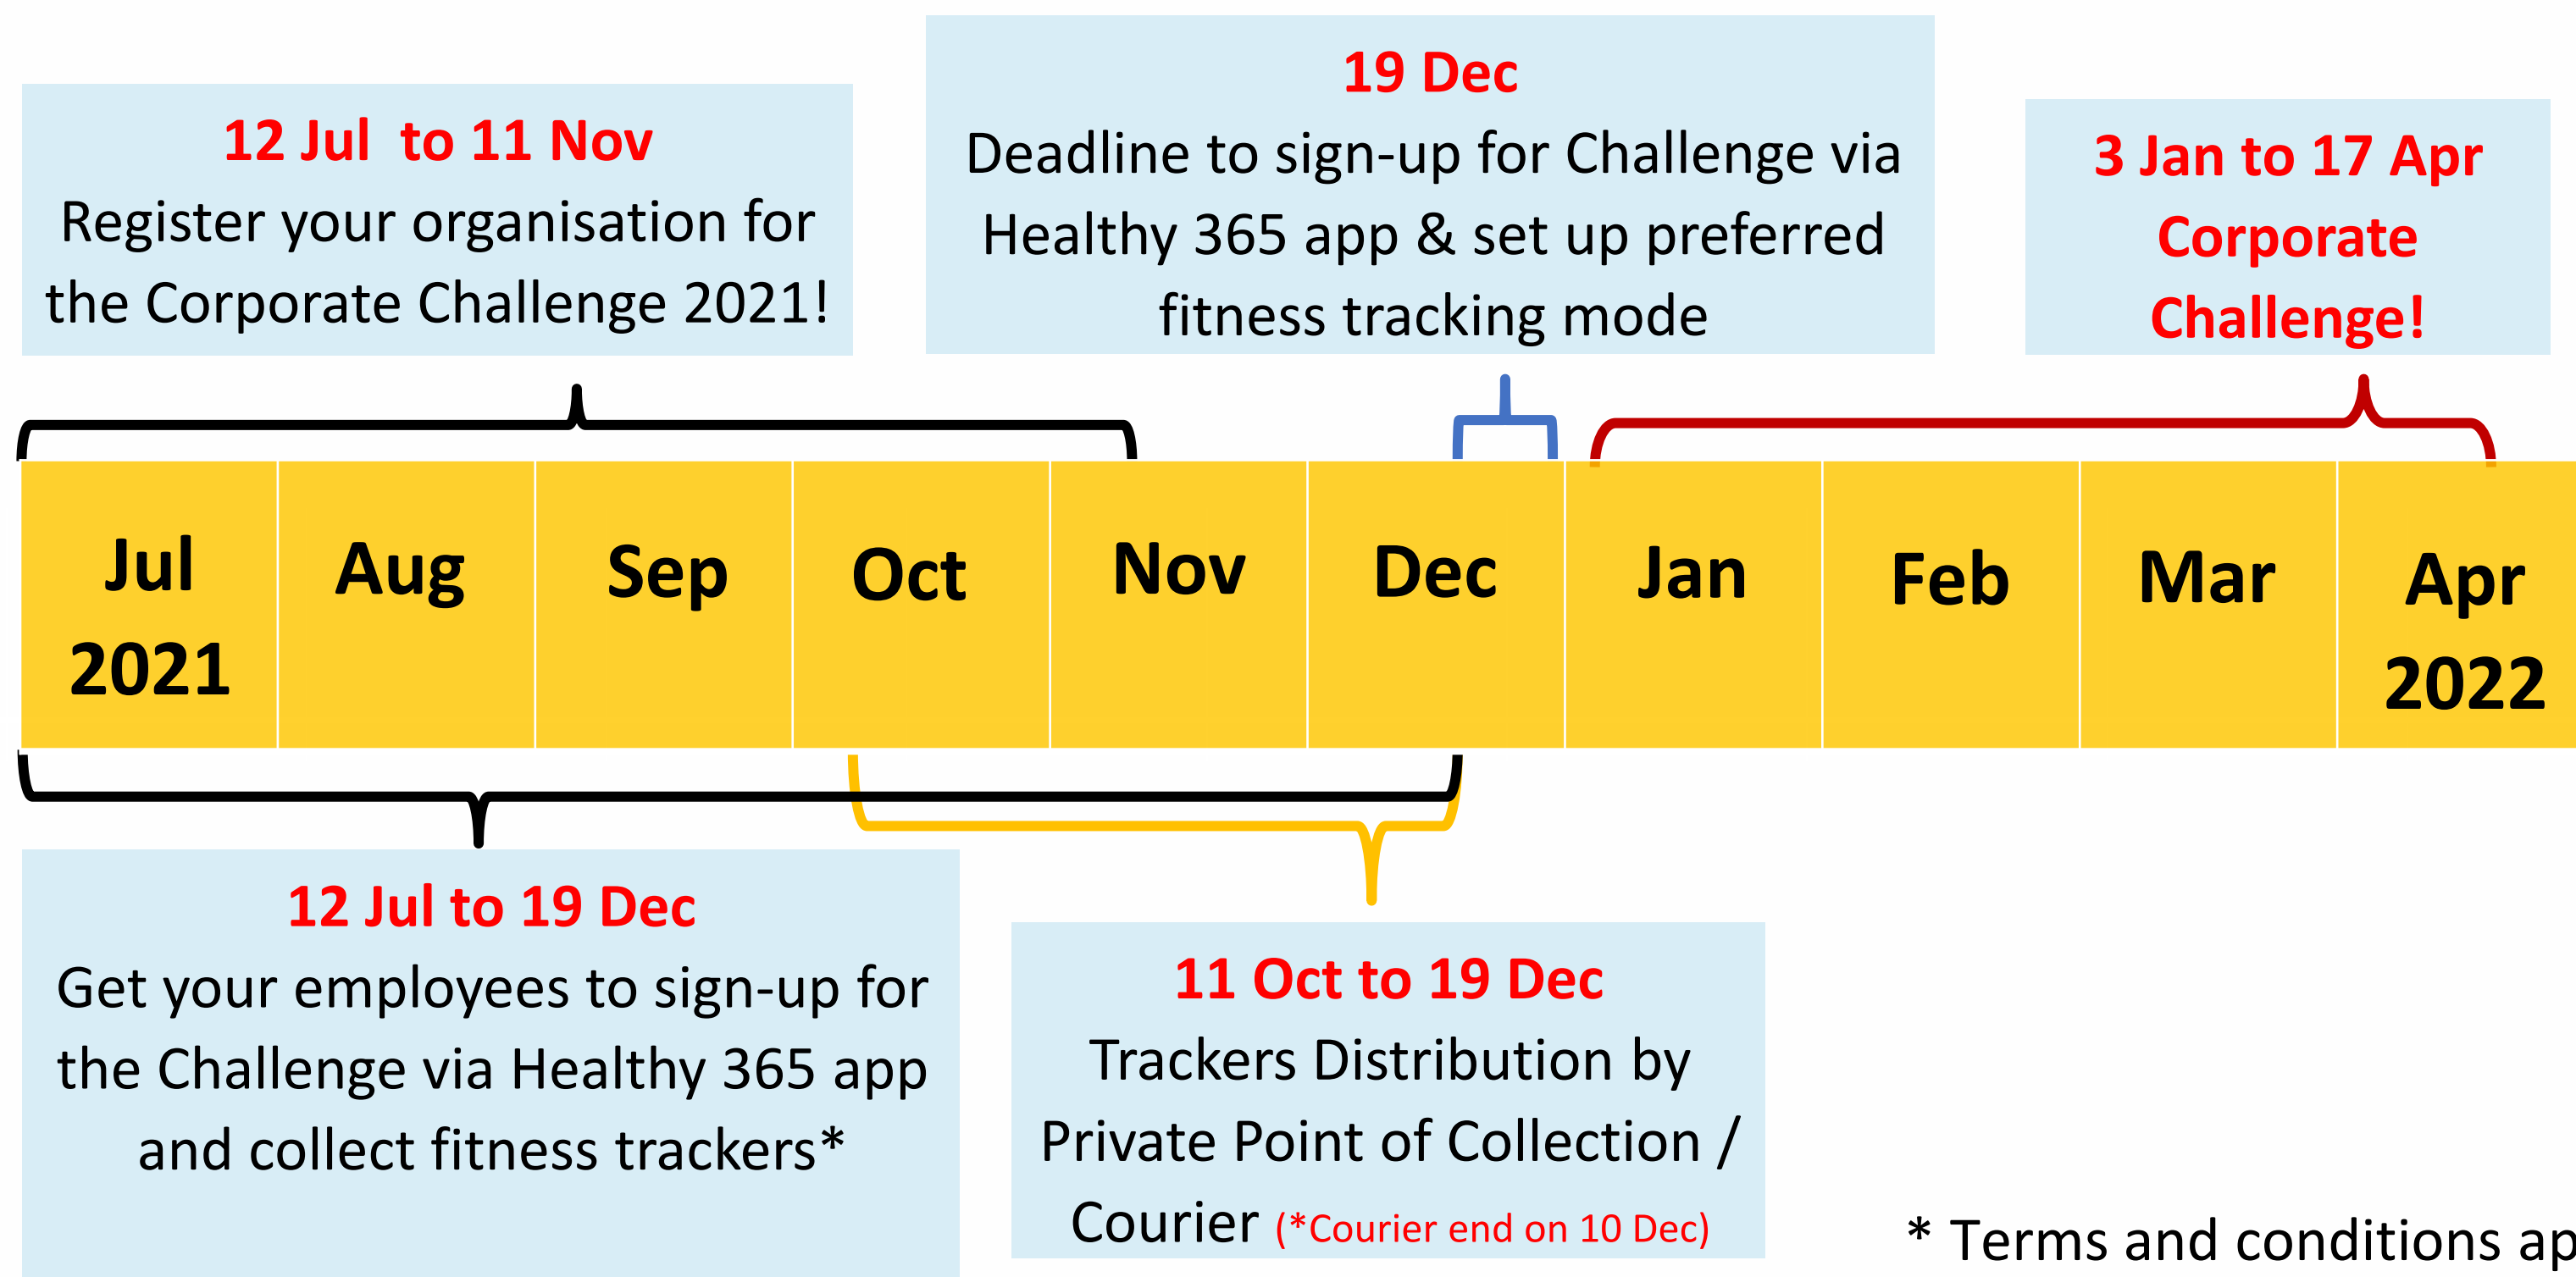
12 Jul to 11 Nov
Register your organisation for the Corporate Challenge 2021!

19 Dec
Deadline to sign-up for Challenge via Healthy 365 app & set up preferred fitness tracking mode

3 Jan to 17 Apr
Corporate Challenge!

| Jul 2021 | Aug | Sep | Oct | Nov | Dec | Jan | Feb | Mar | Apr 2022 |
|---|---|---|---|---|---|---|---|---|---|

12 Jul to 19 Dec
Get your employees to sign-up for the Challenge via Healthy 365 app and collect fitness trackers*

11 Oct to 19 Dec
Trackers Distribution by Private Point of Collection / Courier (*Courier end on 10 Dec)

* Terms and conditions ap